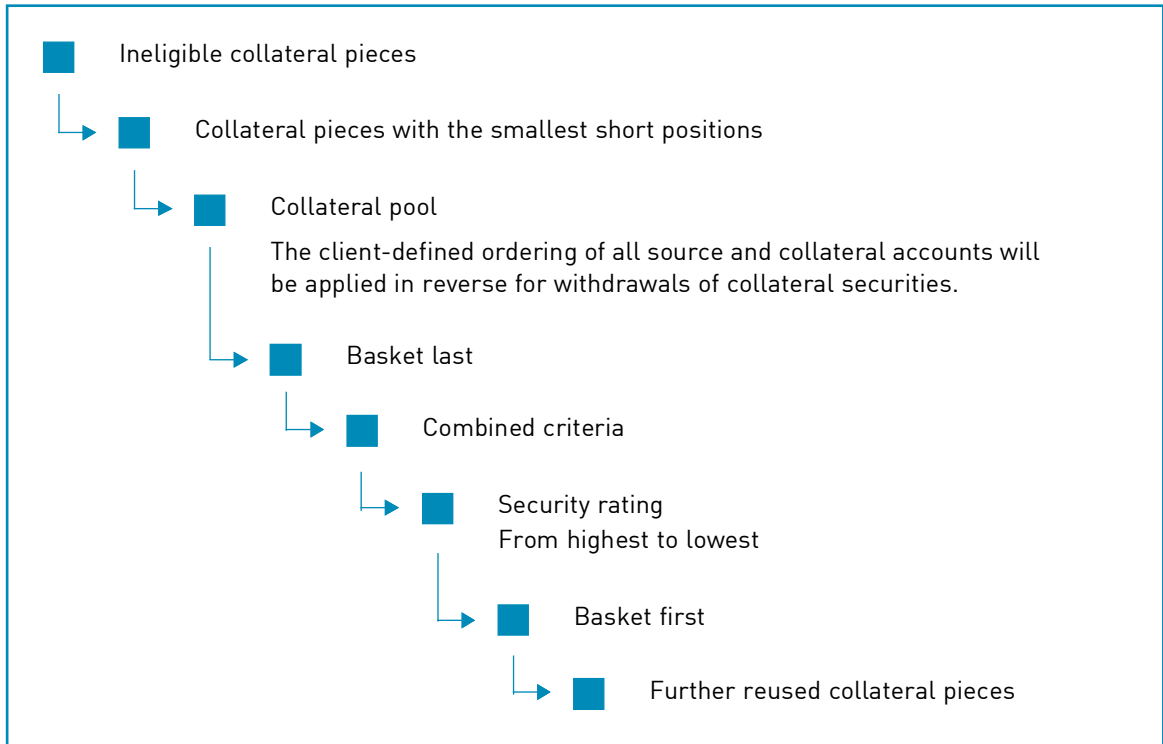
Ineligible collateral pieces

Collateral pieces with the smallest short positions

Collateral pool

The client-defined ordering of all source and collateral accounts will be applied in reverse for withdrawals of collateral securities.

Basket last

Combined criteria

Security rating
From highest to lowest

Basket first

Further reused collateral pieces